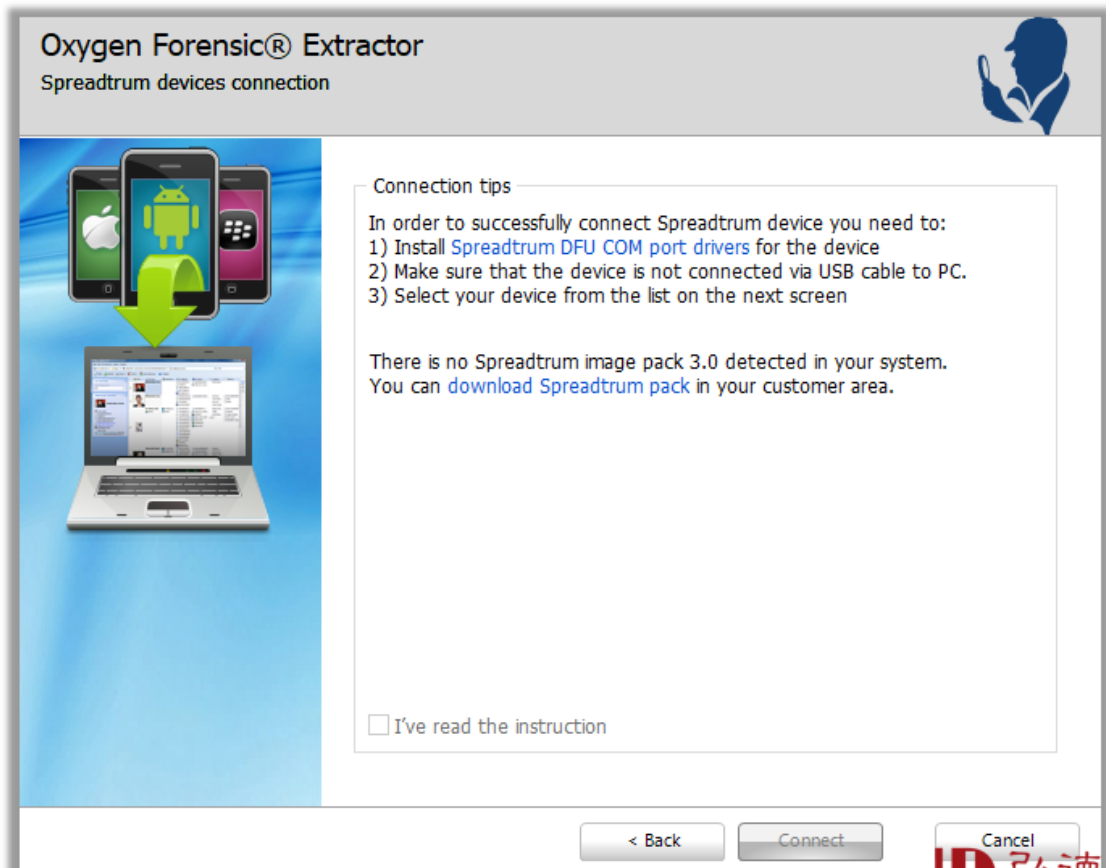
Oxygen Forensic® Extractor
Spreadtrum devices connection

Connection tips

In order to successfully connect Spreadtrum device you need to:
1) Install Spreadtrum DFU COM port drivers for the device
2) Make sure that the device is not connected via USB cable to PC.
3) Select your device from the list on the next screen

There is no Spreadtrum image pack 3.0 detected in your system.
You can download Spreadtrum pack in your customer area.

I've read the instruction

< Back
Connect
Cancel